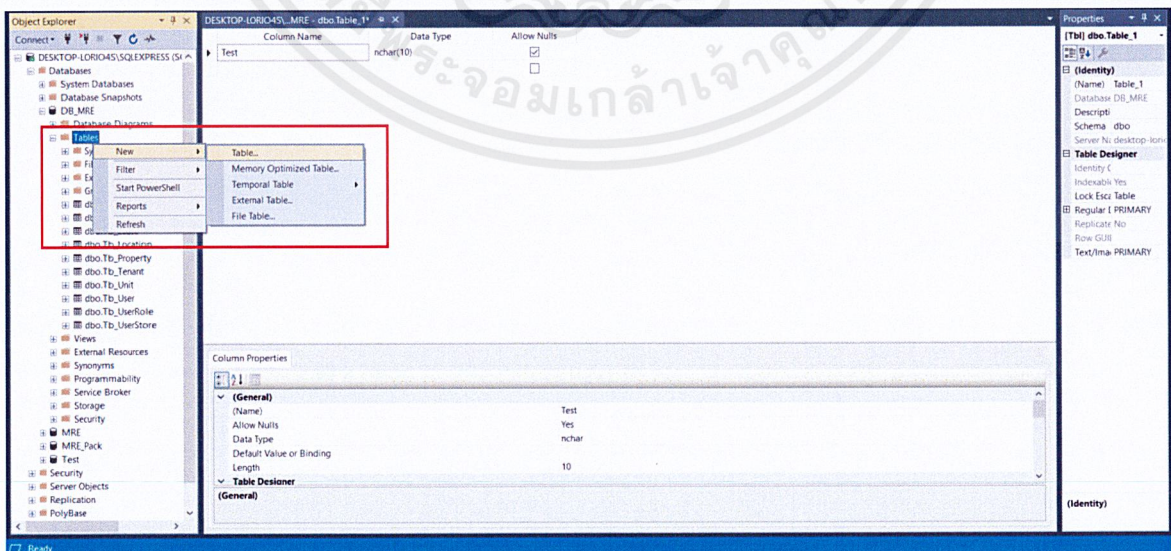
Object Explorer

Connect

DESKTOP-LORIO45\SQLEXPRESS (SQ

Databases

System Databases

Database Snapshots

DB_MRE

Database Diagrams

Tables

New

Filter

Start PowerShell

Reports

Refresh

Table...

Memory Optimized Table...

Temporal Table

External Table...

File Table...

dbo.Tb_Location

dbo.Tb_Property

dbo.Tb_Tenant

dbo.Tb_Unit

dbo.Tb_User

dbo.Tb_UserRole

dbo.Tb_UserStore

Views

External Resources

Synonyms

Programmability

Service Broker

Storage

Security

MRE

MRE_Pack

Test

Security

Server Objects

Replication

PolyBase

DESKTOP-LORIO45\...MRE - dbo.Table_1*

| Column Name | Data Type | Allow Nulls |
|---|---|---|
| Test | nchar(10) | ☑ |
| | | ☐ |

Column Properties

(General)

(Name) Test

Allow Nulls Yes

Data Type nchar

Default Value or Binding

Length 10

Table Designer

(General)

Properties

[Tbl] dbo.Table_1

(Identity)

(Name) Table_1

Database DB_MRE

Descripti

Schema dbo

Server N: desktop-lori

Table Designer

Identity C

Indexable Yes

Lock Esca Table

Regular [ PRIMARY

Replicate No

Row GUI

Text/Ima PRIMARY

(Identity)

Ready